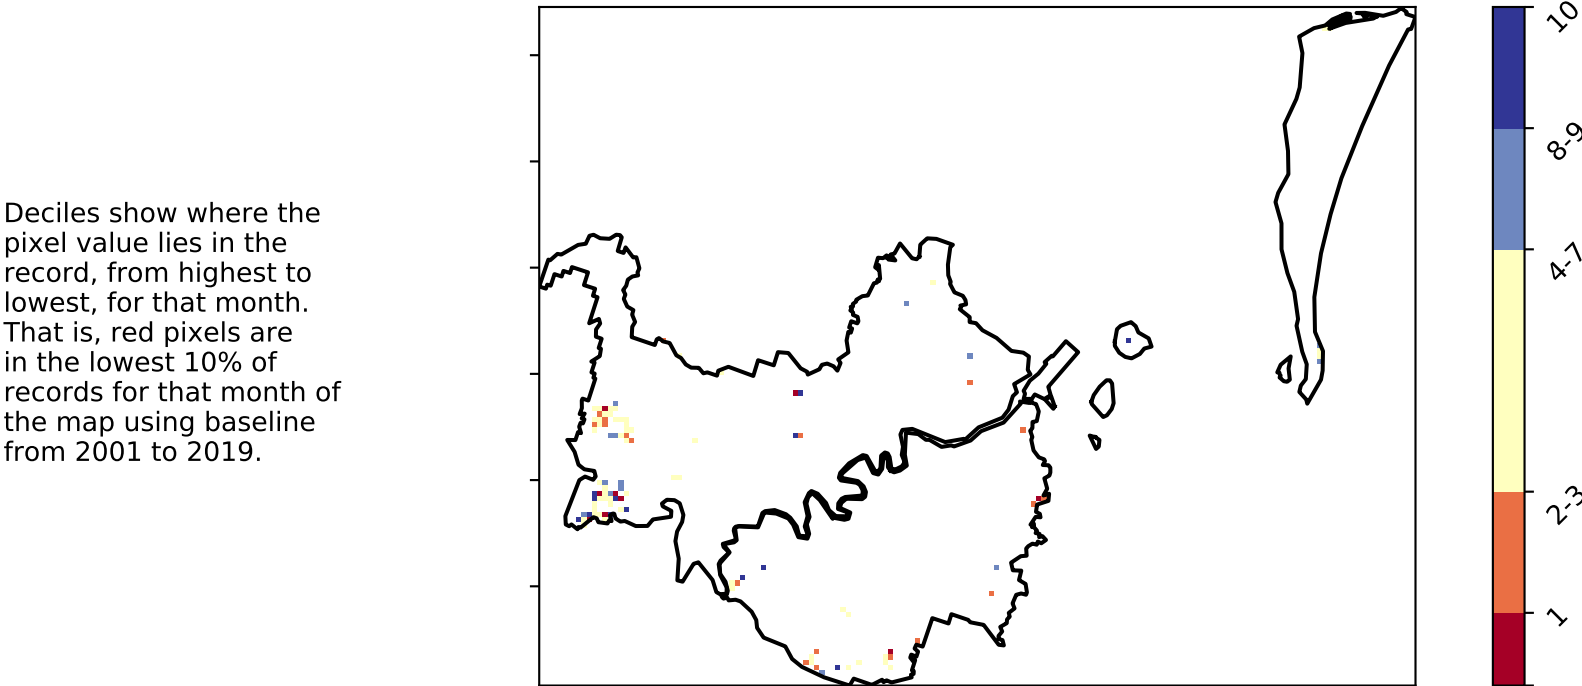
Deciles show where the pixel value lies in the record, from highest to lowest, for that month. That is, red pixels are in the lowest 10% of records for that month of the map using baseline from 2001 to 2019.

10
8-9
4-7
2-3
1